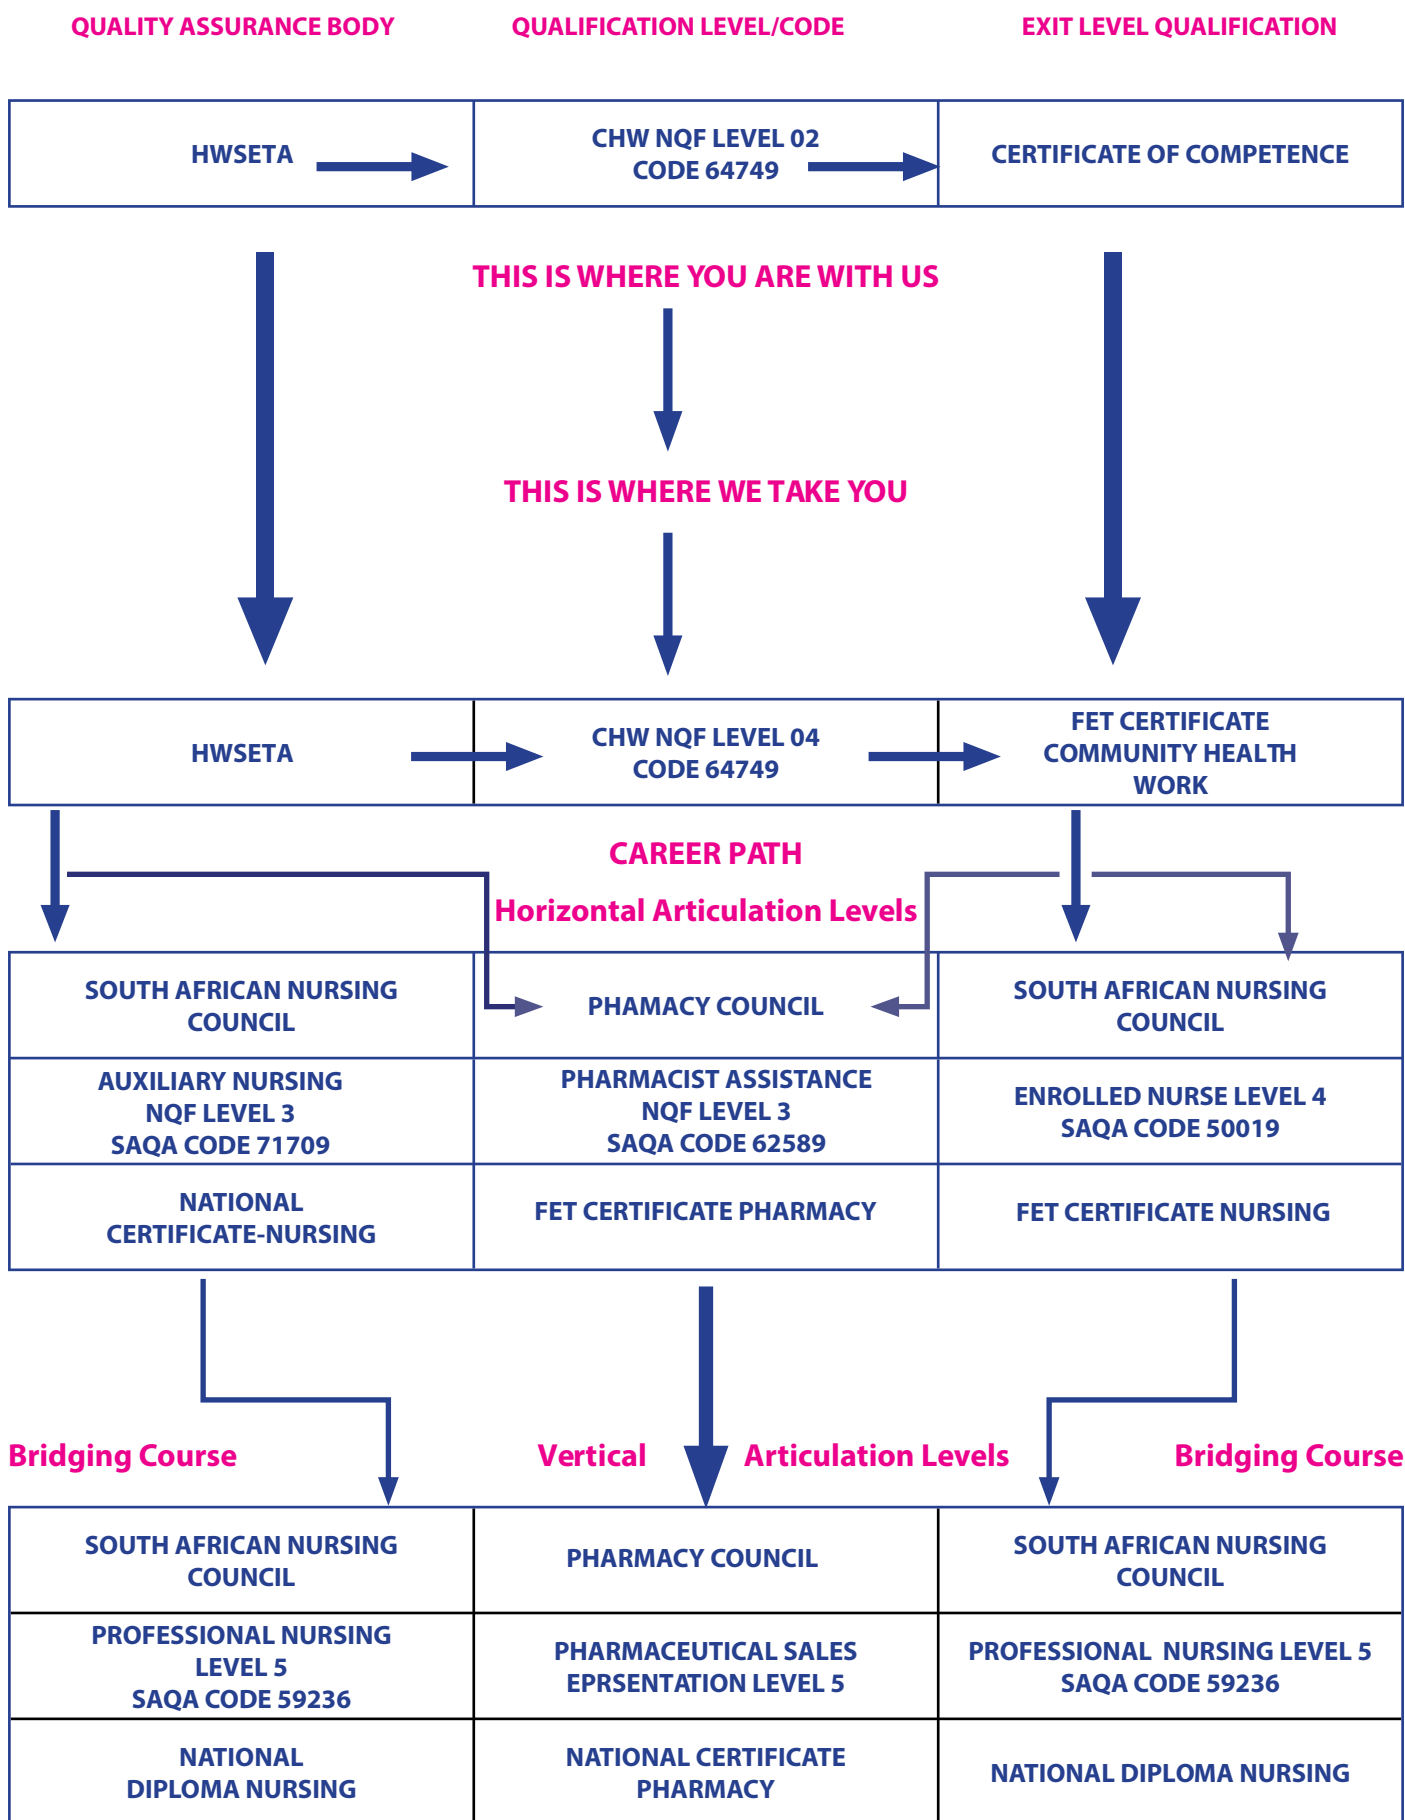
QUALITY ASSURANCE BODY

QUALIFICATION LEVEL/CODE

EXIT LEVEL QUALIFICATION

| HWSETA | CHW NQF LEVEL 02 CODE 64749 | CERTIFICATE OF COMPETENCE |
|---|---|---|

THIS IS WHERE YOU ARE WITH US

THIS IS WHERE WE TAKE YOU

| HWSETA | CHW NQF LEVEL 04 CODE 64749 | FET CERTIFICATE COMMUNITY HEALTH WORK |
|---|---|---|

CAREER PATH

Horizontal Articulation Levels

| SOUTH AFRICAN NURSING COUNCIL | PHAMACY COUNCIL | SOUTH AFRICAN NURSING COUNCIL |
|---|---|---|
| AUXILIARY NURSING NQF LEVEL 3 SAQA CODE 71709 | PHARMACIST ASSISTANCE NQF LEVEL 3 SAQA CODE 62589 | ENROLLED NURSE LEVEL 4 SAQA CODE 50019 |
| NATIONAL CERTIFICATE-NURSING | FET CERTIFICATE PHARMACY | FET CERTIFICATE NURSING |

Bridging Course

Vertical Articulation Levels

Bridging Course

| SOUTH AFRICAN NURSING COUNCIL | PHARMACY COUNCIL | SOUTH AFRICAN NURSING COUNCIL |
|---|---|---|
| PROFESSIONAL NURSING LEVEL 5 SAQA CODE 59236 | PHARMACEUTICAL SALES EPRSENTATION LEVEL 5 | PROFESSIONAL NURSING LEVEL 5 SAQA CODE 59236 |
| NATIONAL DIPLOMA NURSING | NATIONAL CERTIFICATE PHARMACY | NATIONAL DIPLOMA NURSING |